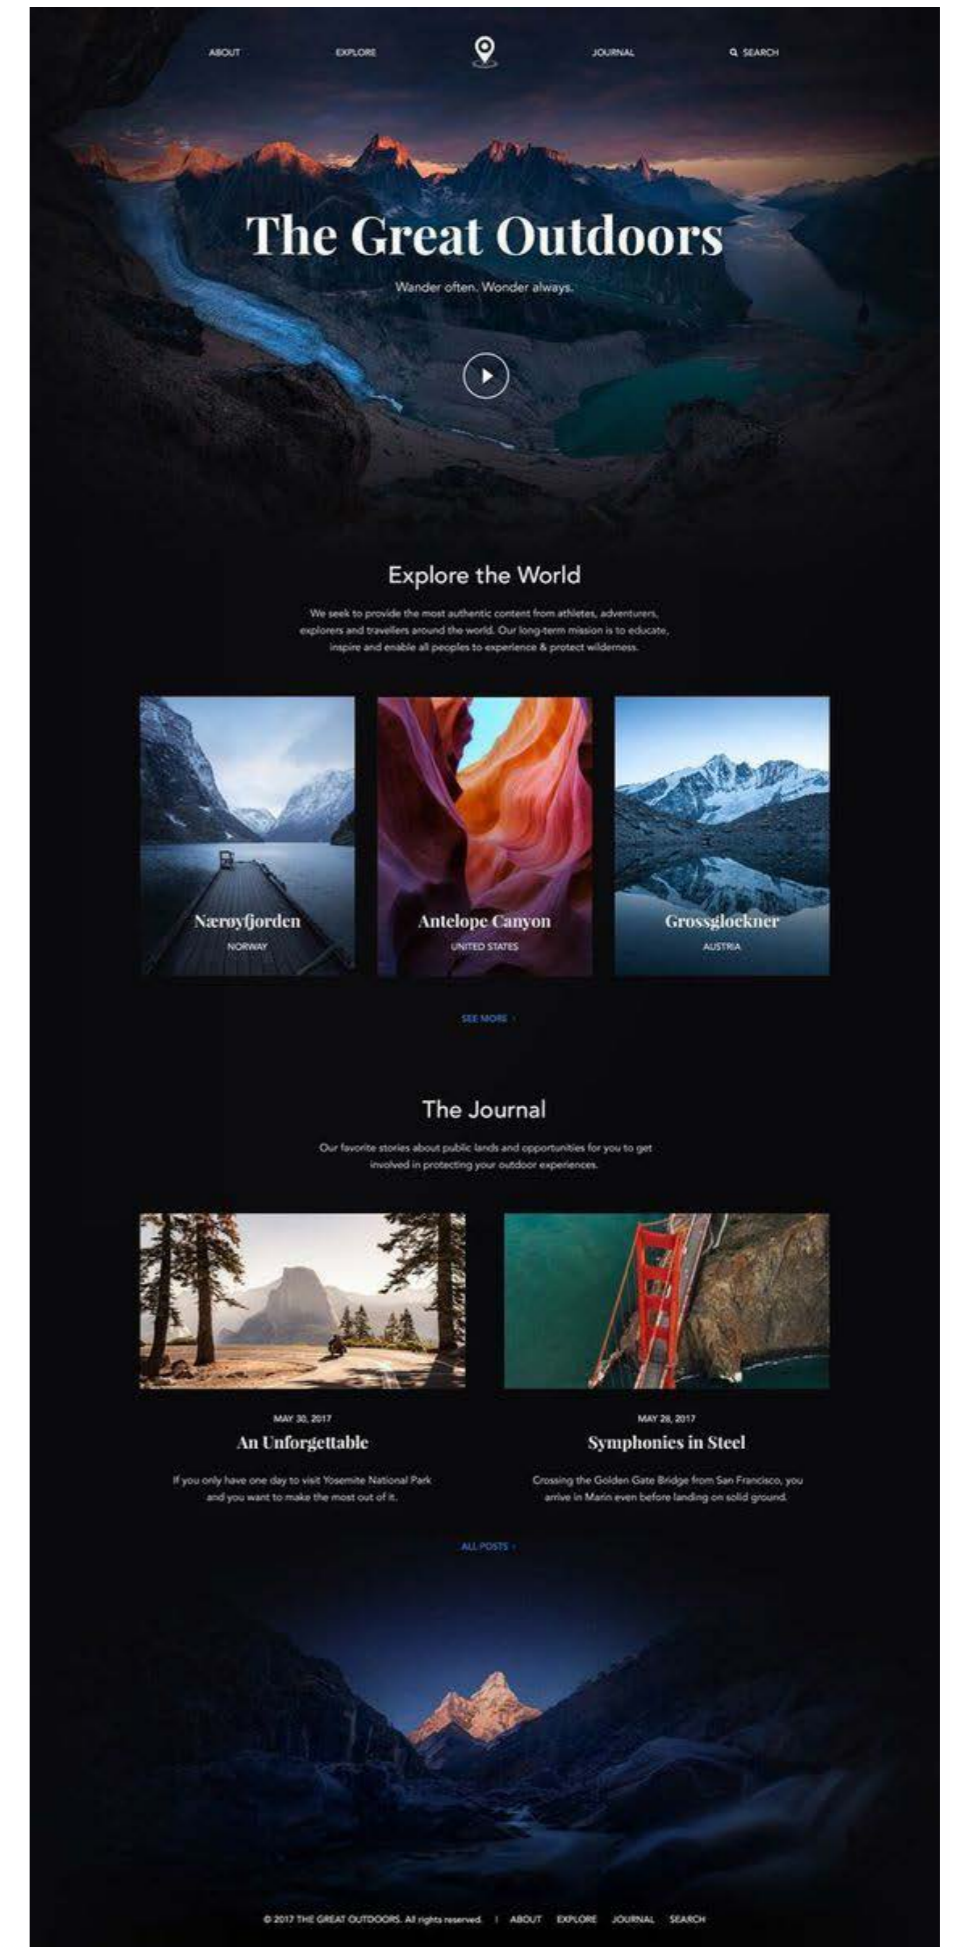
ABOUT EXPLORE JOURNAL SEARCH

The Great Outdoors

Wander often. Wonder always.

Explore the World

We seek to provide the most authentic content from athletes, adventurers, explorers and travellers around the world. Our long-term mission is to educate, inspire and enable all peoples to experience & protect wilderness.

Nærøyfjorden
NORWAY

Antelope Canyon
UNITED STATES

Grossglockner
AUSTRIA

SEE MORE ›

The Journal

Our favorite stories about public lands and opportunities for you to get involved in protecting your outdoor experiences.

MAY 30, 2017
An Unforgettable

If you only have one day to visit Yosemite National Park and you want to make the most out of it.

MAY 28, 2017
Symphonies in Steel

Crossing the Golden Gate Bridge from San Francisco, you arrive in Marin even before landing on solid ground.

ALL POSTS ›

© 2017 THE GREAT OUTDOORS. All rights reserved. | ABOUT EXPLORE JOURNAL SEARCH